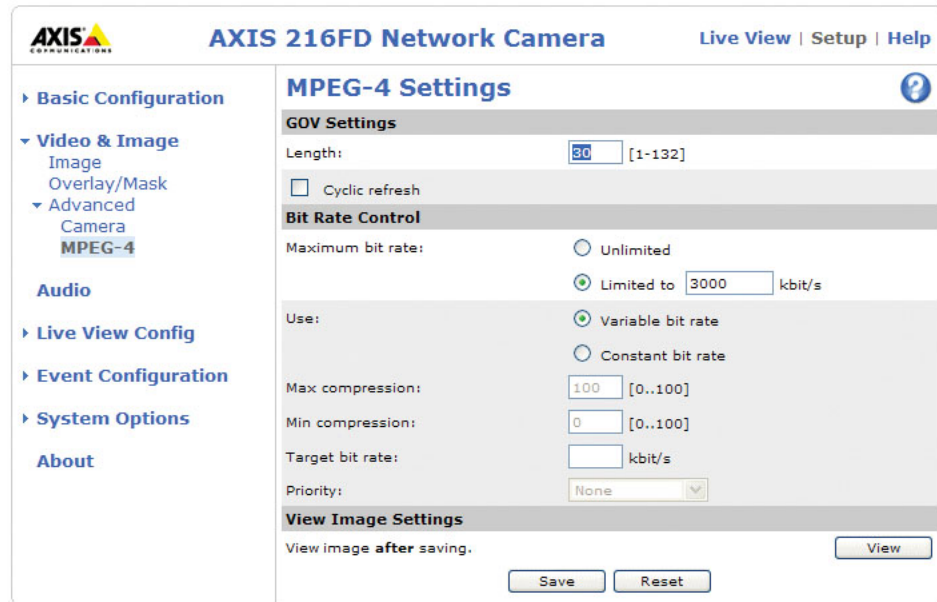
AXIS COMMUNICATIONS

AXIS 216FD Network Camera

Live View | Setup | Help

Basic Configuration

Video & Image
Image
Overlay/Mask
Advanced
Camera
MPEG-4

Audio

Live View Config

Event Configuration

System Options

About

MPEG-4 Settings

?

GOV Settings

Length: 30 [1-132]

Cyclic refresh

Bit Rate Control

Maximum bit rate: Unlimited

Limited to 3000 kbit/s

Use: Variable bit rate

Constant bit rate

Max compression: 100 [0..100]

Min compression: 0 [0..100]

Target bit rate: kbit/s

Priority: None

View Image Settings

View image **after** saving.

View

Save Reset